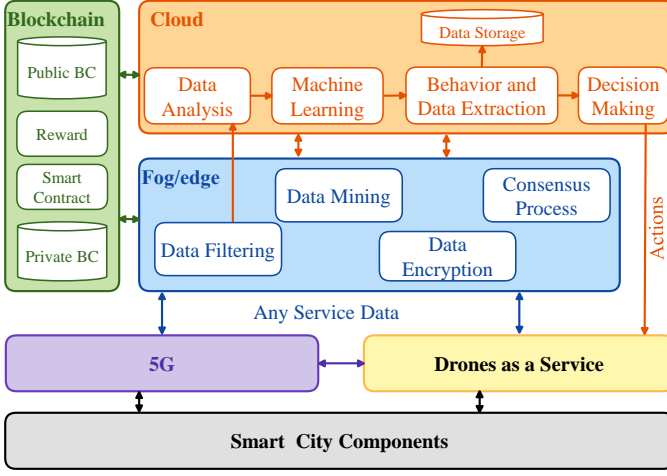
Blockchain

Public BC

Reward

Smart Contract

Private BC

Cloud

Data Storage

Data Analysis

Machine Learning

Behavior and Data Extraction

Decision Making

Actions

Fog/edge

Data Mining

Consensus Process

Data Filtering

Data Encryption

Any Service Data

5G

Drones as a Service

Smart City Components